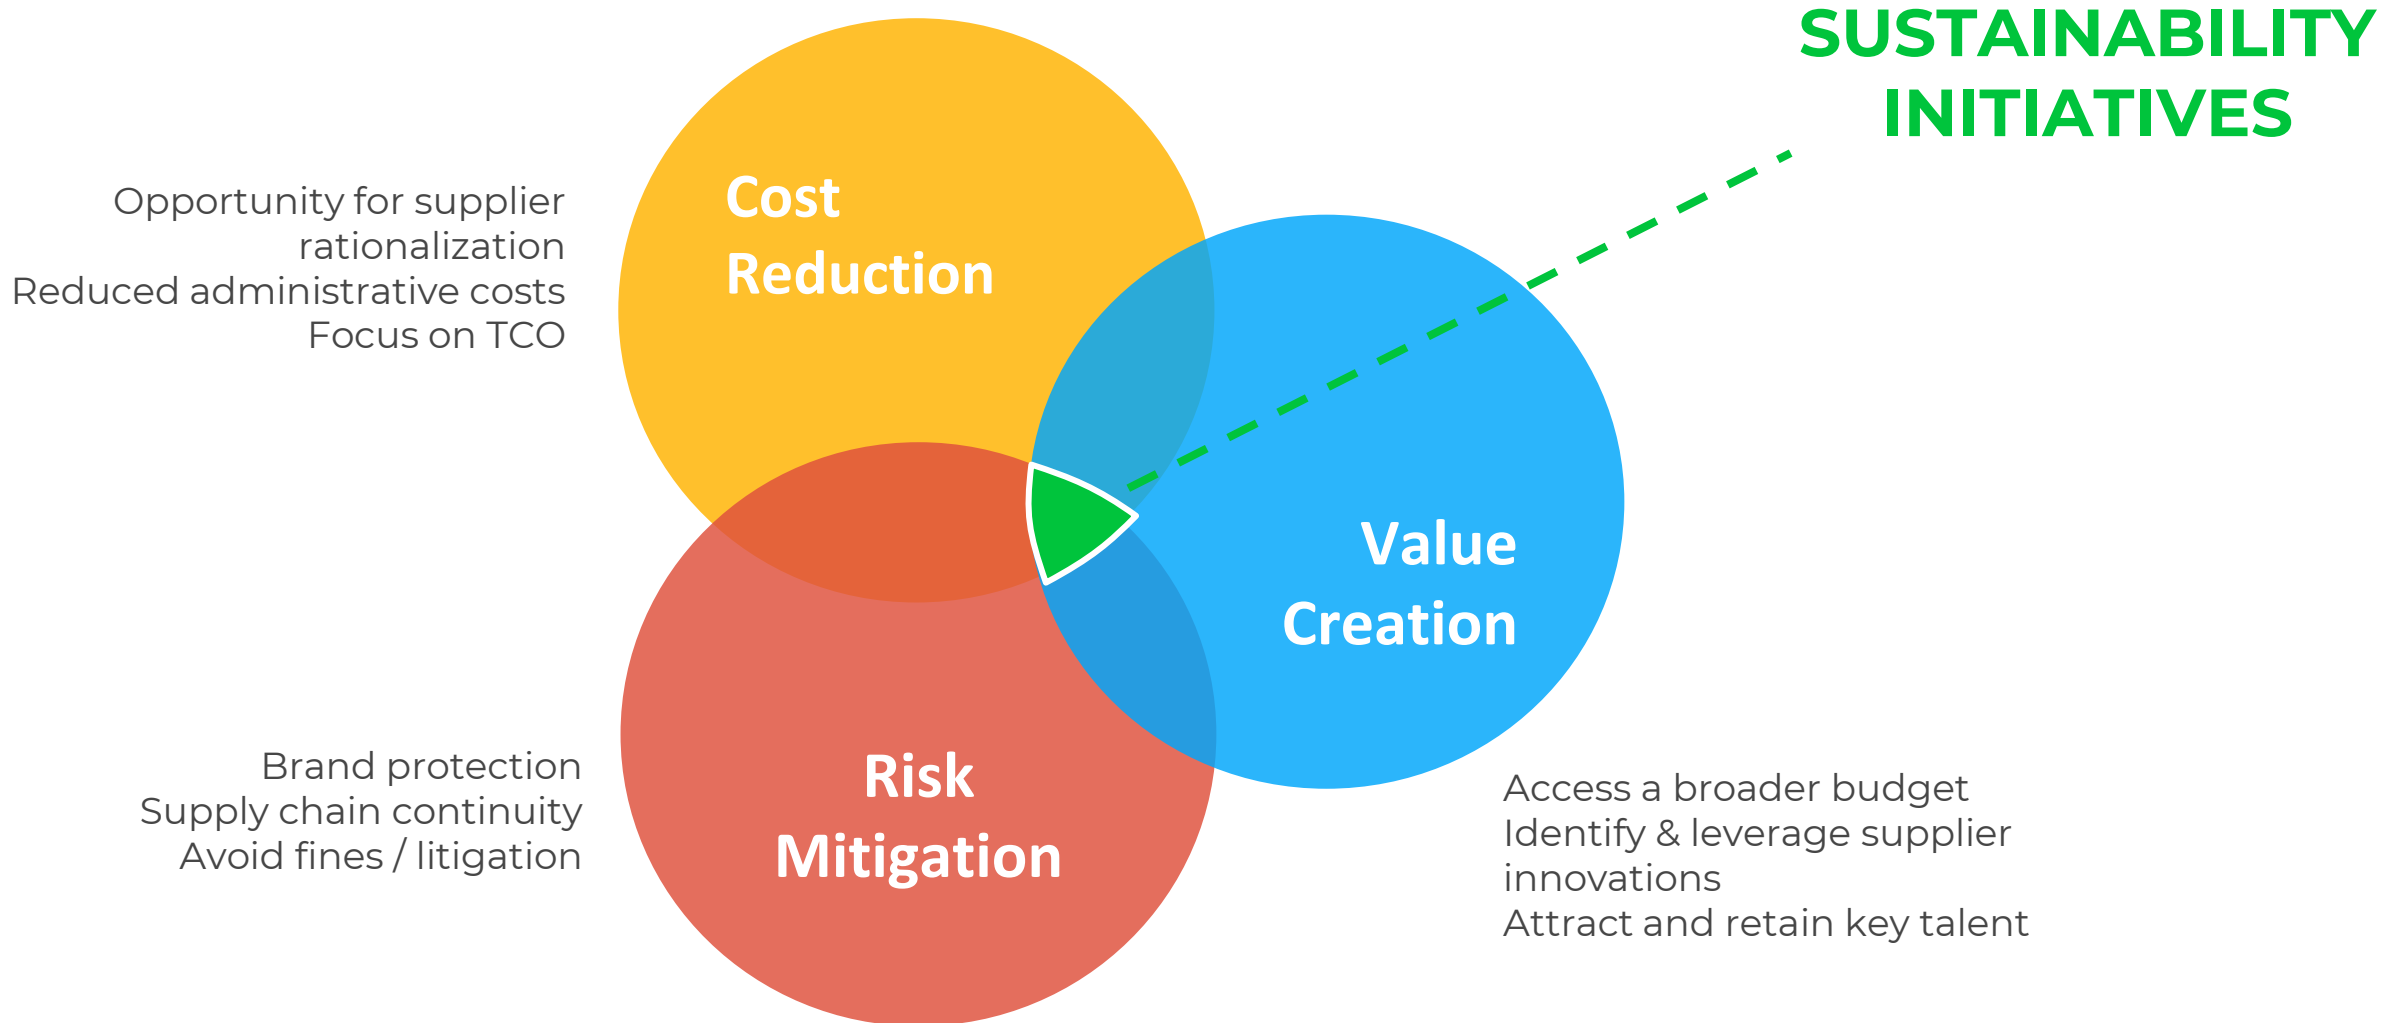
SUSTAINABILITY INITIATIVES

Opportunity for supplier rationalization
Reduced administrative costs
Focus on TCO

Cost Reduction

Value Creation

Risk Mitigation

Brand protection
Supply chain continuity
Avoid fines / litigation

Access a broader budget
Identify & leverage supplier innovations
Attract and retain key talent